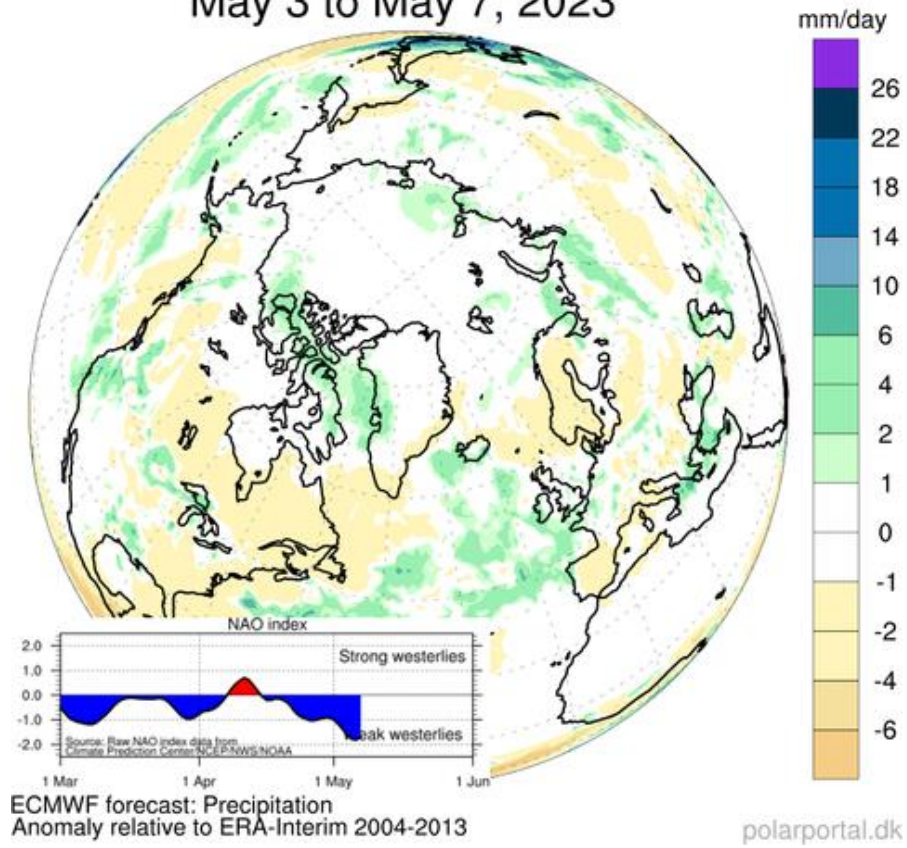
May 3 to May 7, 2023

mm/day
26
22
18
14
10
6
4
2
1
0
-1
-2
-4
-6

NAO index
2.0
1.0
0.0
-1.0
-2.0
Strong westerlies
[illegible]eak westerlies
Source: Raw NAO index data from Climate Prediction Center/NCEP/NWS/NOAA
1 Mar
1 Apr
1 May
1 Jun

ECMWF forecast: Precipitation
Anomaly relative to ERA-Interim 2004-2013

polarportal.dk